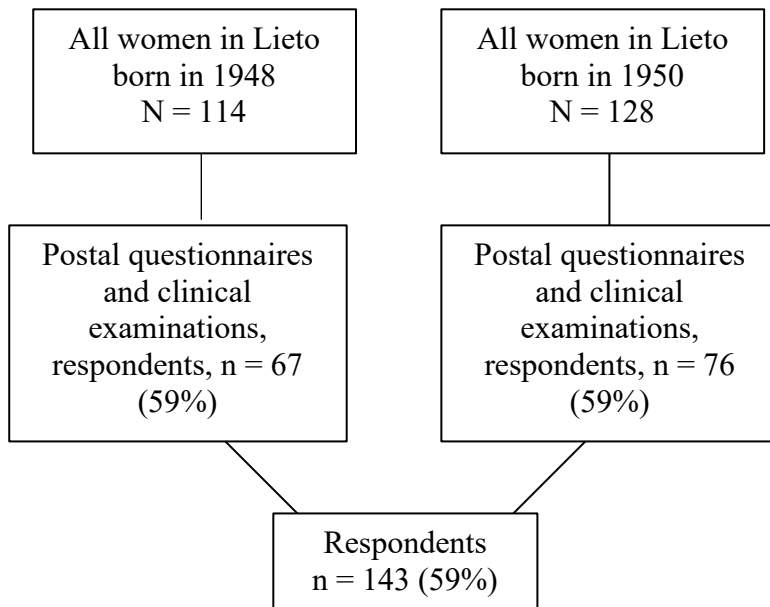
All women in Lieto born in 1948
N = 114

All women in Lieto born in 1950
N = 128

Postal questionnaires and clinical examinations, respondents, n = 67 (59%)

Postal questionnaires and clinical examinations, respondents, n = 76 (59%)

Respondents
n = 143 (59%)